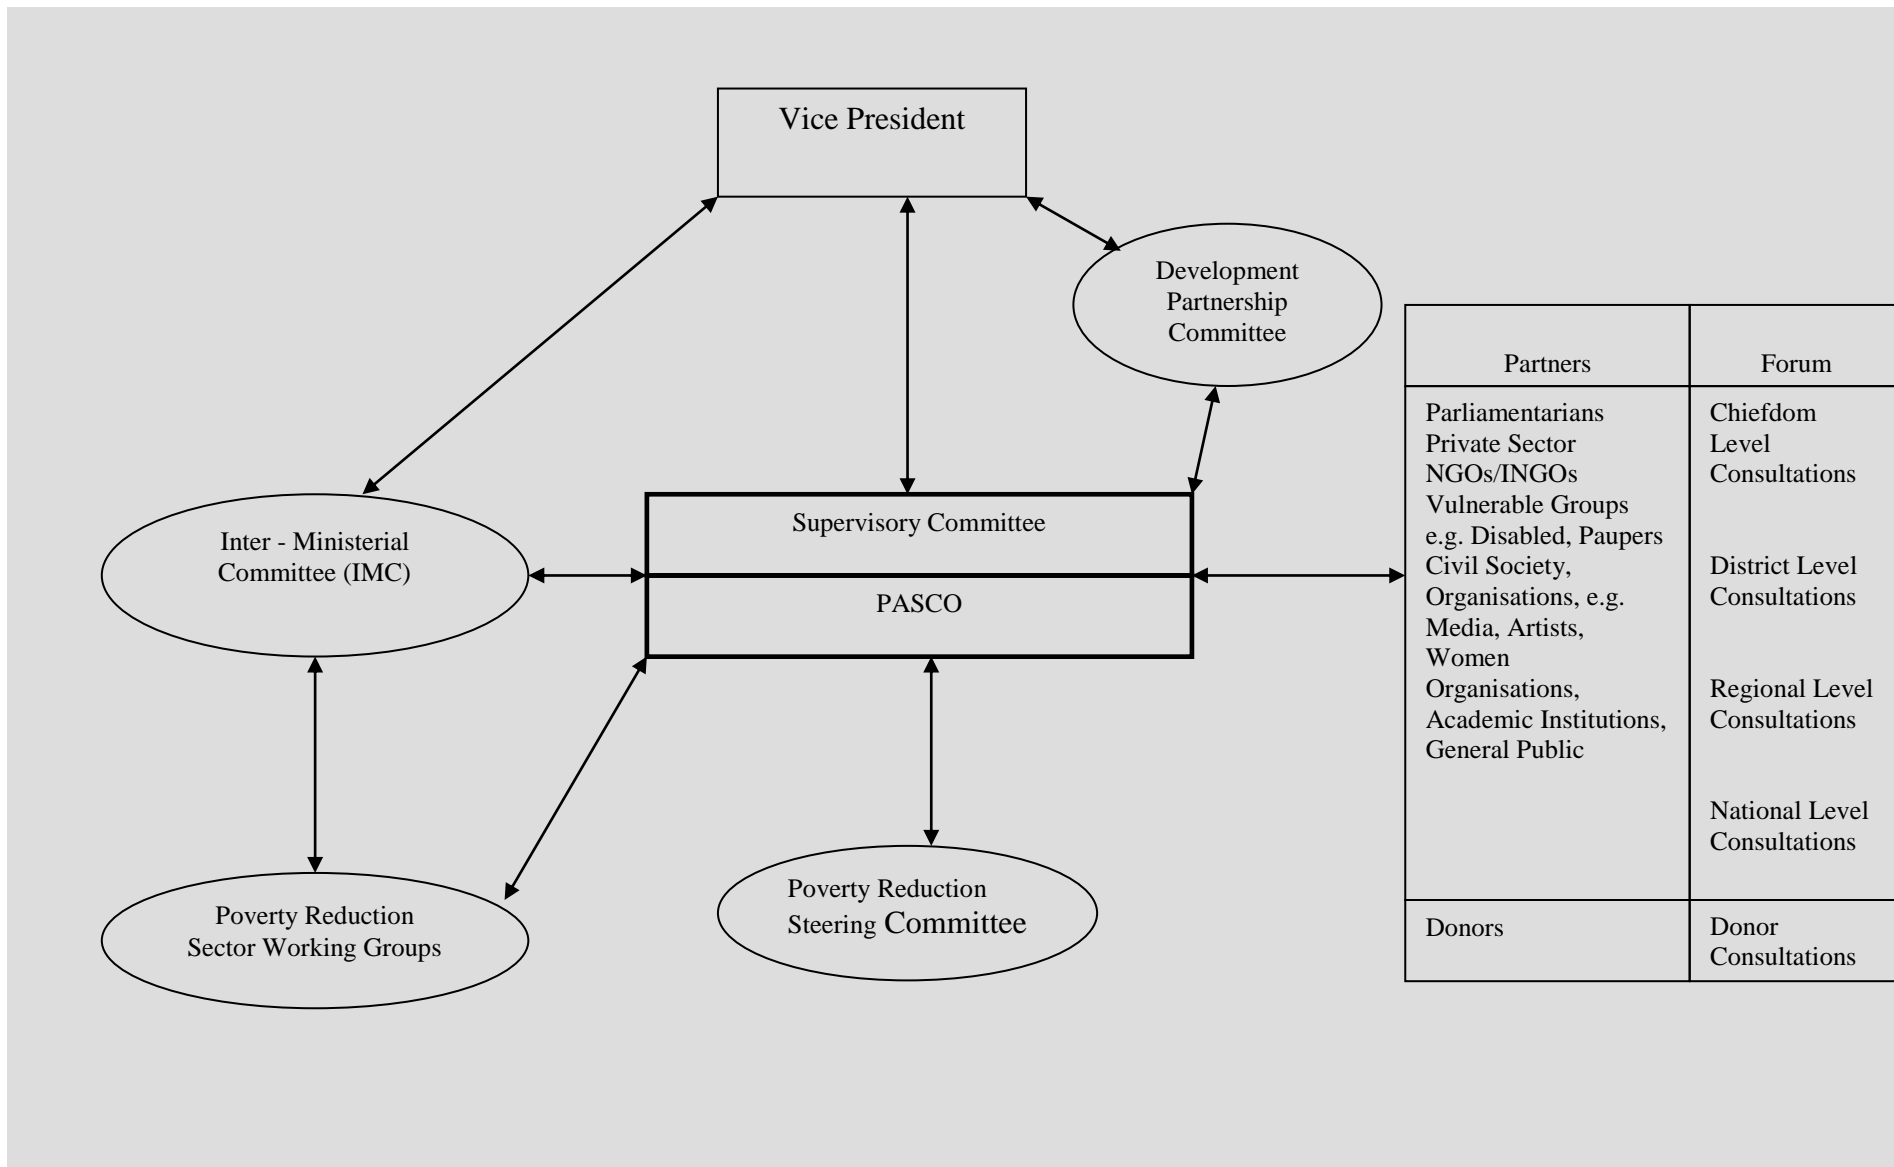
Vice President

Development Partnership Committee

Inter - Ministerial Committee (IMC)

Supervisory Committee

PASCO

Poverty Reduction Sector Working Groups

Poverty Reduction Steering Committee

| Partners | Forum |
|---|---|
| Parliamentarians Private Sector NGOs/INGOs Vulnerable Groups e.g. Disabled, Paupers Civil Society, Organisations, e.g. Media, Artists, Women Organisations, Academic Institutions, General Public | Chiefdom Level Consultations District Level Consultations Regional Level Consultations National Level Consultations |
| Donors | Donor Consultations |